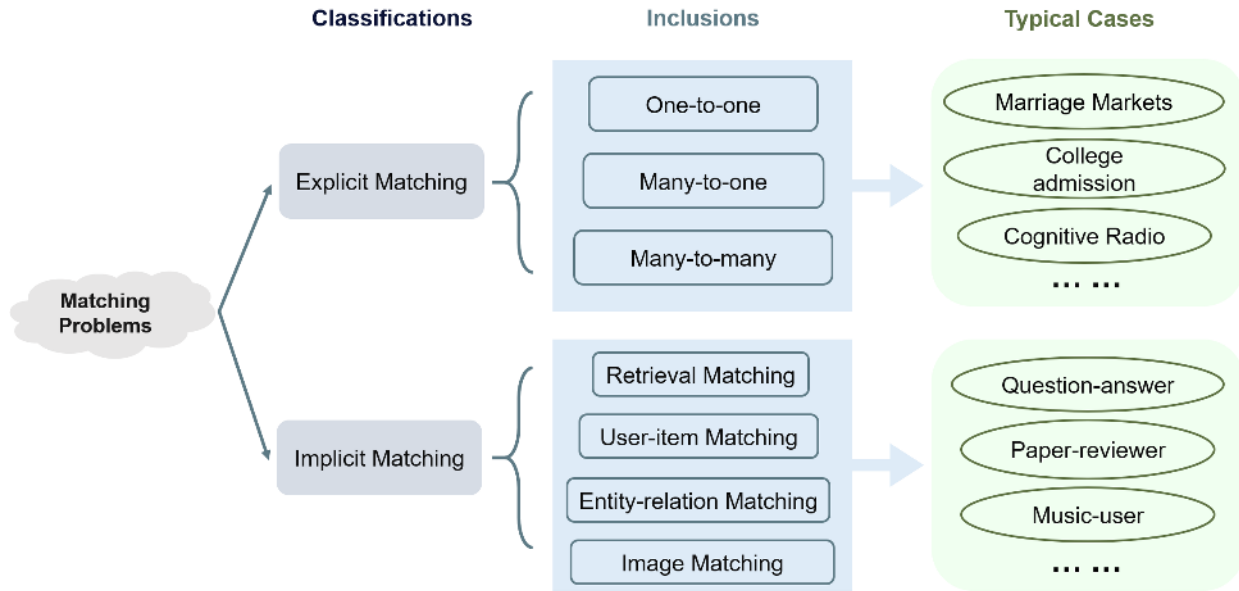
Classifications

Inclusions

Typical Cases

Matching Problems

Explicit Matching

One-to-one

Many-to-one

Many-to-many

Marriage Markets

College admission

Cognitive Radio

... ...

Implicit Matching

Retrieval Matching

User-item Matching

Entity-relation Matching

Image Matching

Question-answer

Paper-reviewer

Music-user

... ...